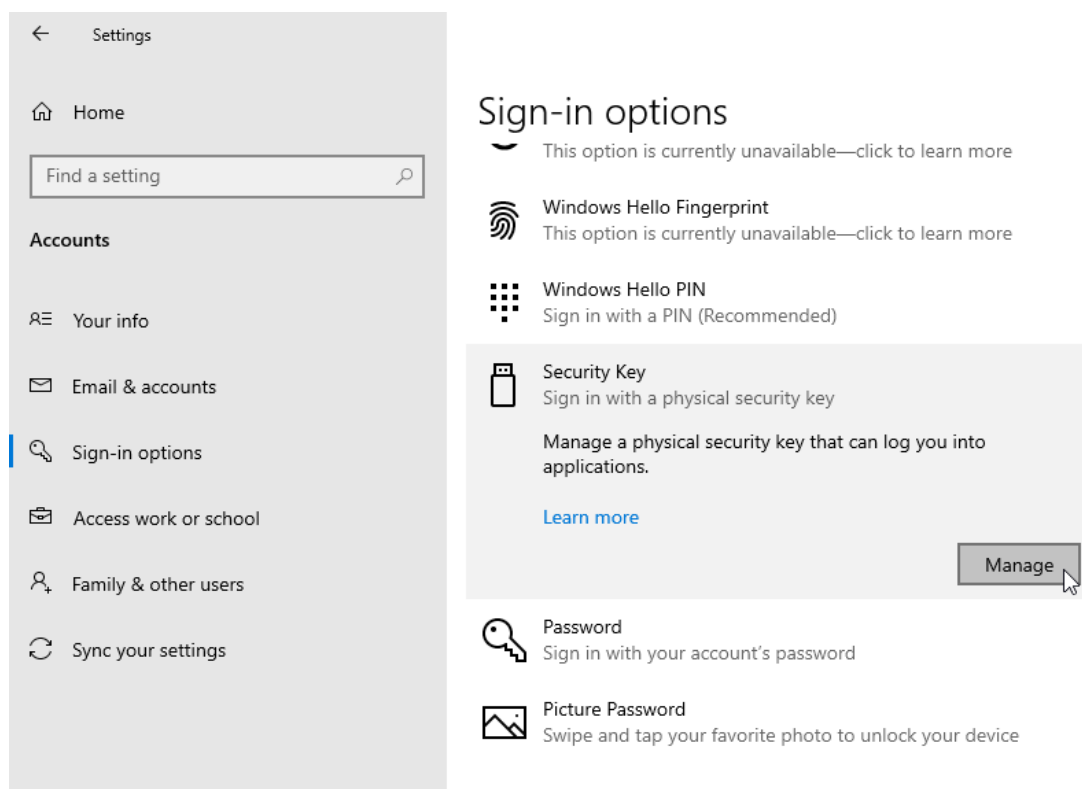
Settings

Home

Find a setting

Accounts

Your info

Email & accounts

Sign-in options

Access work or school

Family & other users

Sync your settings

Sign-in options

This option is currently unavailable—click to learn more

Windows Hello Fingerprint
This option is currently unavailable—click to learn more

Windows Hello PIN
Sign in with a PIN (Recommended)

Security Key
Sign in with a physical security key

Manage a physical security key that can log you into applications.

Learn more

Manage

Password
Sign in with your account's password

Picture Password
Swipe and tap your favorite photo to unlock your device